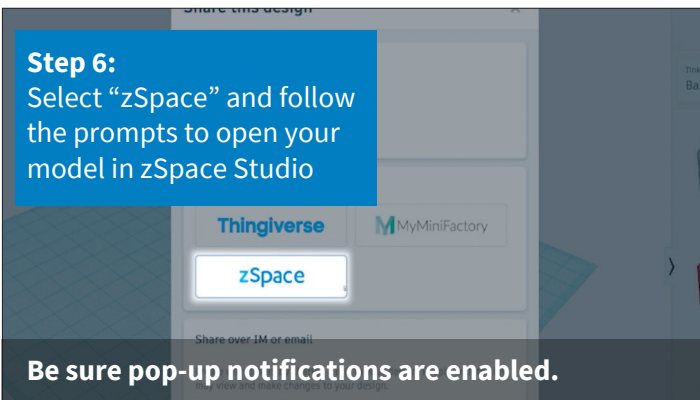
Share this design

Step 6:
Select “zSpace” and follow the prompts to open your model in zSpace Studio

Thingiverse

MyMiniFactory

zSpace

Share over IM or email

Ba

Be sure pop-up notifications are enabled.

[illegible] view and make changes to your design.